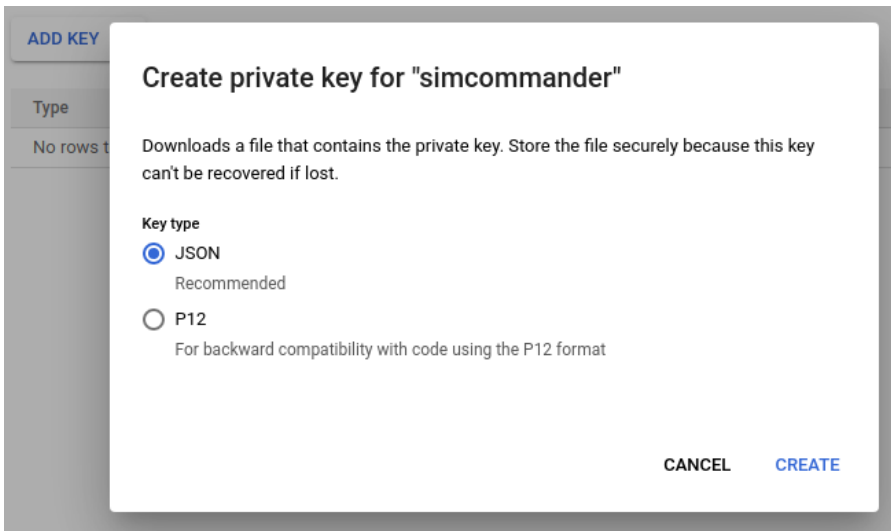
ADD KEY

Type

No rows t

Create private key for "simcommander"

Downloads a file that contains the private key. Store the file securely because this key can't be recovered if lost.

Key type

JSON

Recommended

P12

For backward compatibility with code using the P12 format

CANCEL

CREATE